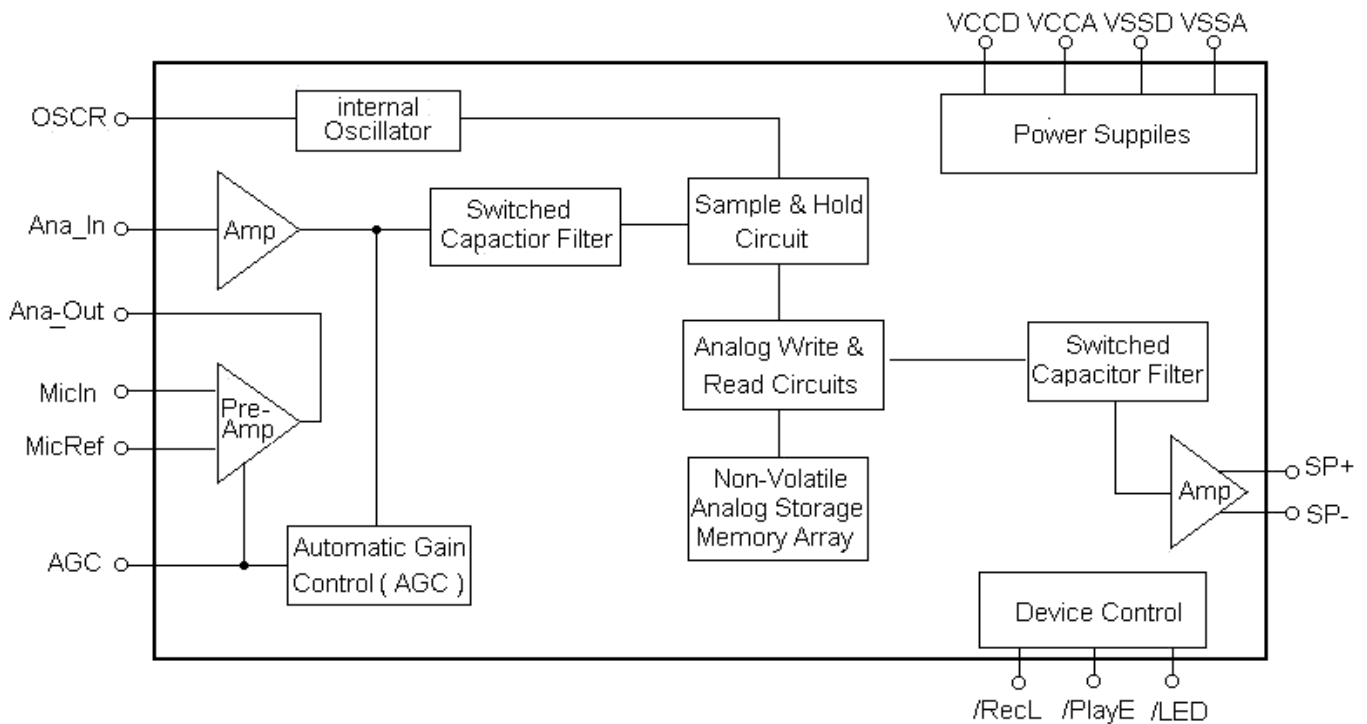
VCCD VCCA VSSD VSSA

OSCR

internal Oscillator

Power Suppiles

Ana_In

Amp

Switched Capactior Filter

Sample & Hold Circuit

Ana-Out

MicIn

MicRef

Pre-Amp

Analog Write & Read Circuits

Switched Capacitor Filter

Non-Volatile Analog Storage Memory Array

Amp

SP+

SP-

AGC

Automatic Gain Control ( AGC )

Device Control

/RecL /PlayE /LED